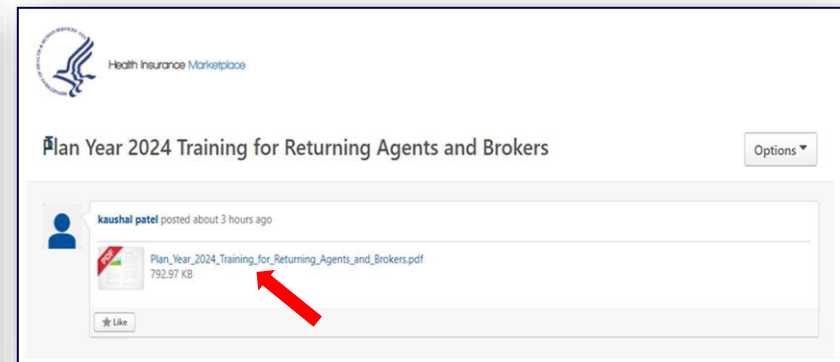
Health Insurance Marketplace

Plan Year 2024 Training for Returning Agents and Brokers

Options

kaushal patel posted about 3 hours ago

PDF

Plan_Year_2024_Training_for_Returning_Agents_and_Brokers.pdf
792.97 KB

Like